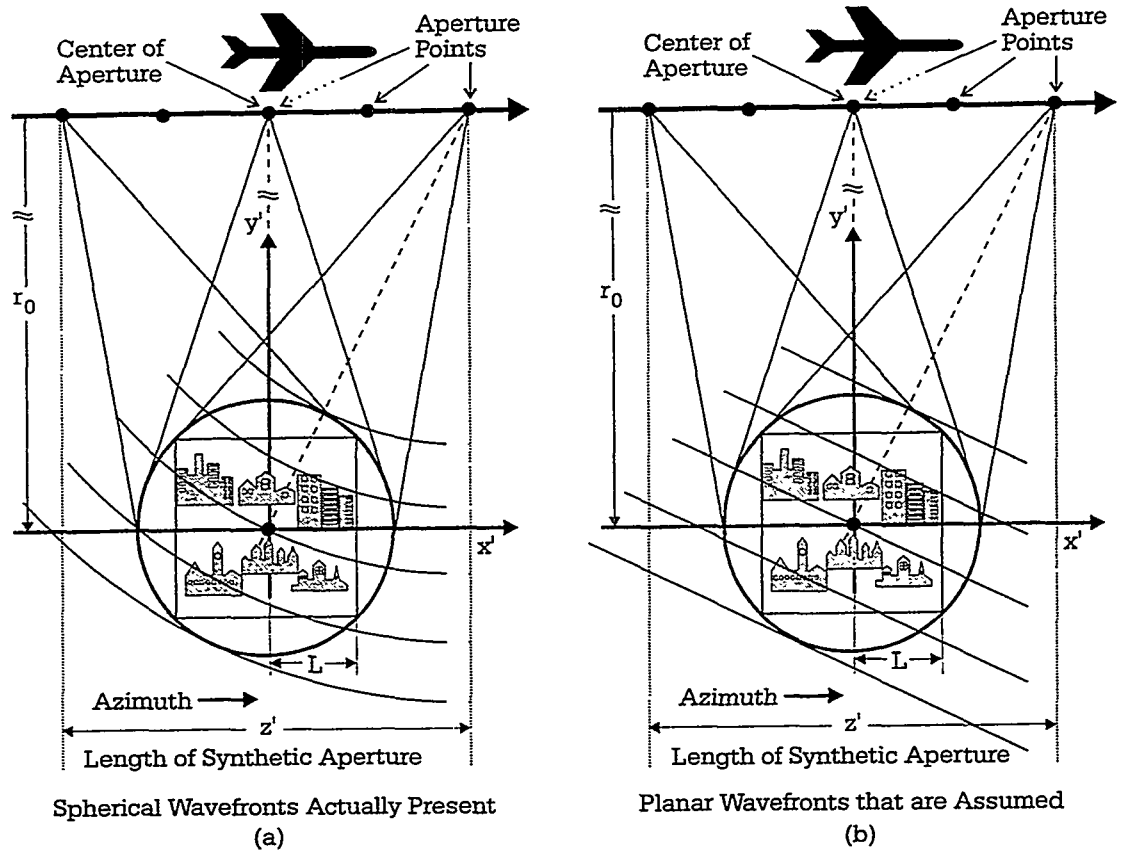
Center of Aperture
Aperture Points
$r_0$
$\approx$
$\approx$
y'
x'
L
Azimuth
z'
Length of Synthetic Aperture
Spherical Wavefronts Actually Present
(a)

Center of Aperture
Aperture Points
$r_0$
$\approx$
$\approx$
y'
x'
L
Azimuth
z'
Length of Synthetic Aperture
Planar Wavefronts that are Assumed
(b)